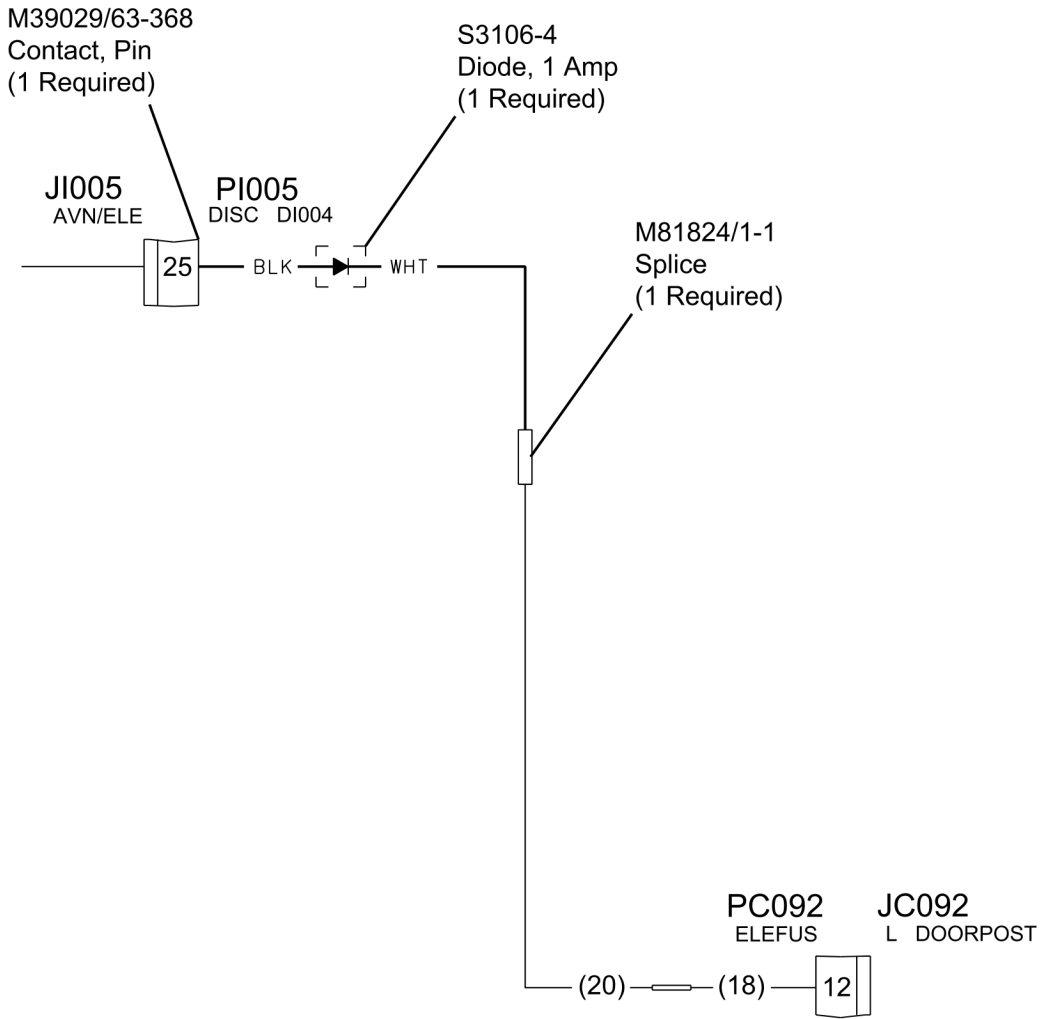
M39029/63-368
Contact, Pin
(1 Required)

S3106-4
Diode, 1 Amp
(1 Required)

JI005
AVN/ELE

PI005
DISC DI004

25

BLK

WHT

M81824/1-1
Splice
(1 Required)

PC092
ELEFUS

JC092
L DOORPOST

(20)

(18)

12